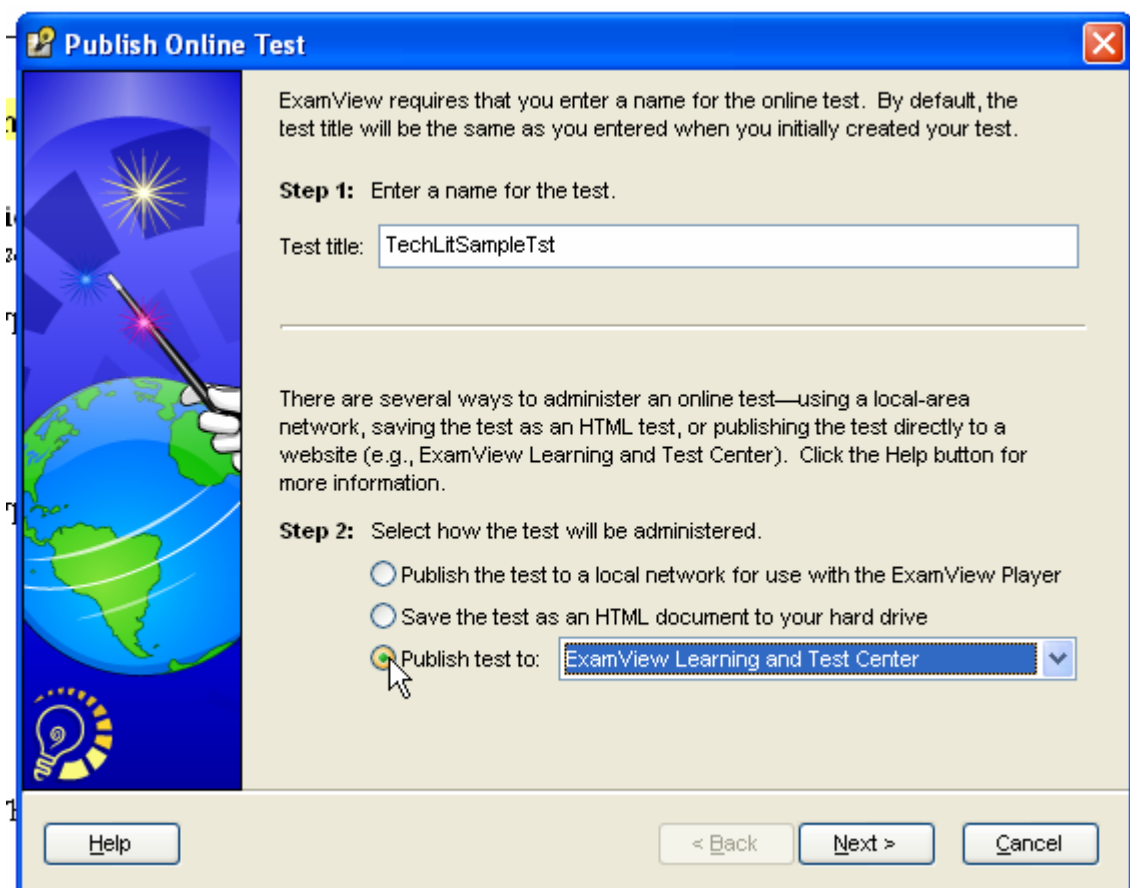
Publish Online Test

ExamView requires that you enter a name for the online test. By default, the test title will be the same as you entered when you initially created your test.

**Step 1:** Enter a name for the test.

Test title: TechLitSampleTst

There are several ways to administer an online test—using a local-area network, saving the test as an HTML test, or publishing the test directly to a website (e.g., ExamView Learning and Test Center). Click the Help button for more information.

**Step 2:** Select how the test will be administered.

Publish the test to a local network for use with the ExamView Player

Save the test as an HTML document to your hard drive

Publish test to: ExamView Learning and Test Center

Help

< Back

Next >

Cancel